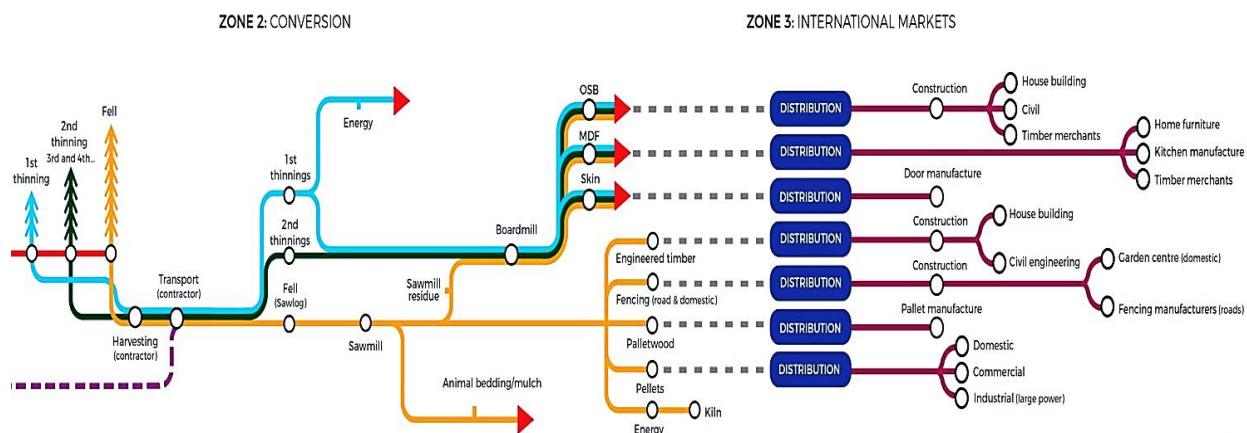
ZONE 2: CONVERSION

ZONE 3: INTERNATIONAL MARKETS

1st thinning

2nd thinning 3rd and 4th...

Fell

Energy

1st thinnings

2nd thinnings

Transport (contractor)

Harvesting (contractor)

Fell (Sawlog)

Sawmill

Sawmill residue

Boardmill

Animal bedding/mulch

OSB

MDF

Skin

Engineered timber

Fencing (road & domestic)

Palletwood

Pellets

Energy

Kiln

DISTRIBUTION

DISTRIBUTION

DISTRIBUTION

DISTRIBUTION

DISTRIBUTION

DISTRIBUTION

DISTRIBUTION

Construction

House building

Civil

Timber merchants

Home furniture

Kitchen manufacture

Timber merchants

Door manufacture

Construction

House building

Civil engineering

Construction

Garden centre (domestic)

Fencing manufacturers (roads)

Pallet manufacture

Domestic

Commercial

Industrial (large power)